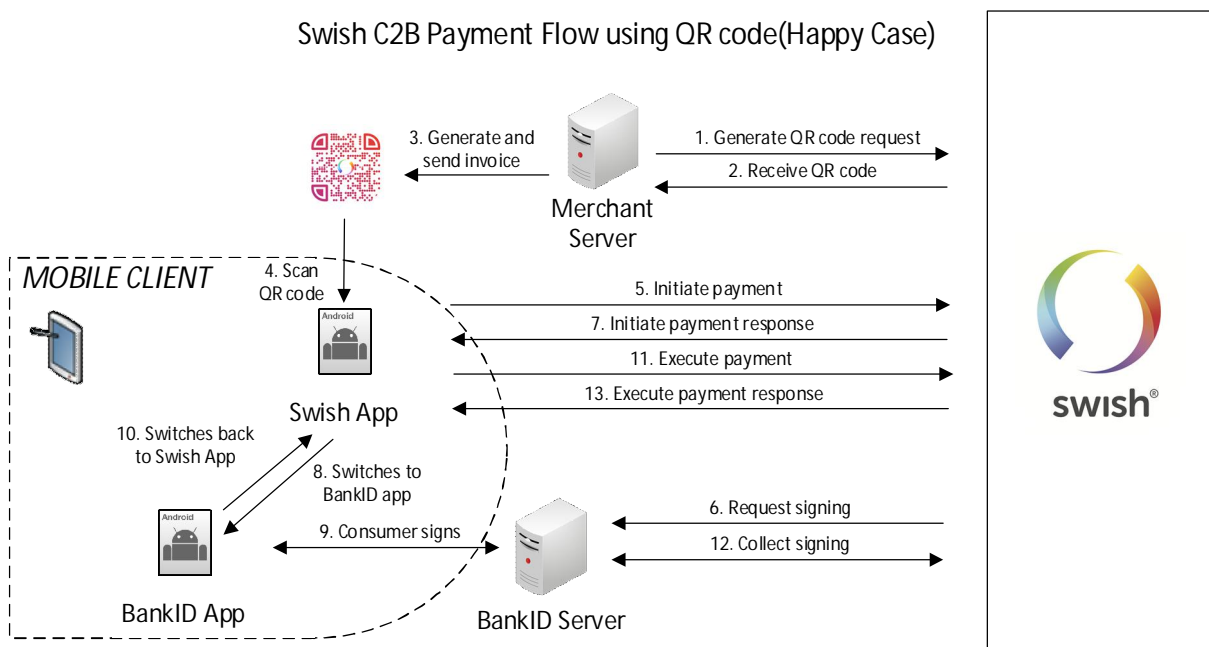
Swish C2B Payment Flow using QR code(Happy Case)

3. Generate and send invoice

1. Generate QR code request

2. Receive QR code

Merchant Server

MOBILE CLIENT

4. Scan QR code

Android

5. Initiate payment

7. Initiate payment response

11. Execute payment

13. Execute payment response

swish®

Swish App

10. Switches back to Swish App

8. Switches to BankID app

Android

9. Consumer signs

6. Request signing

12. Collect signing

BankID App

BankID Server